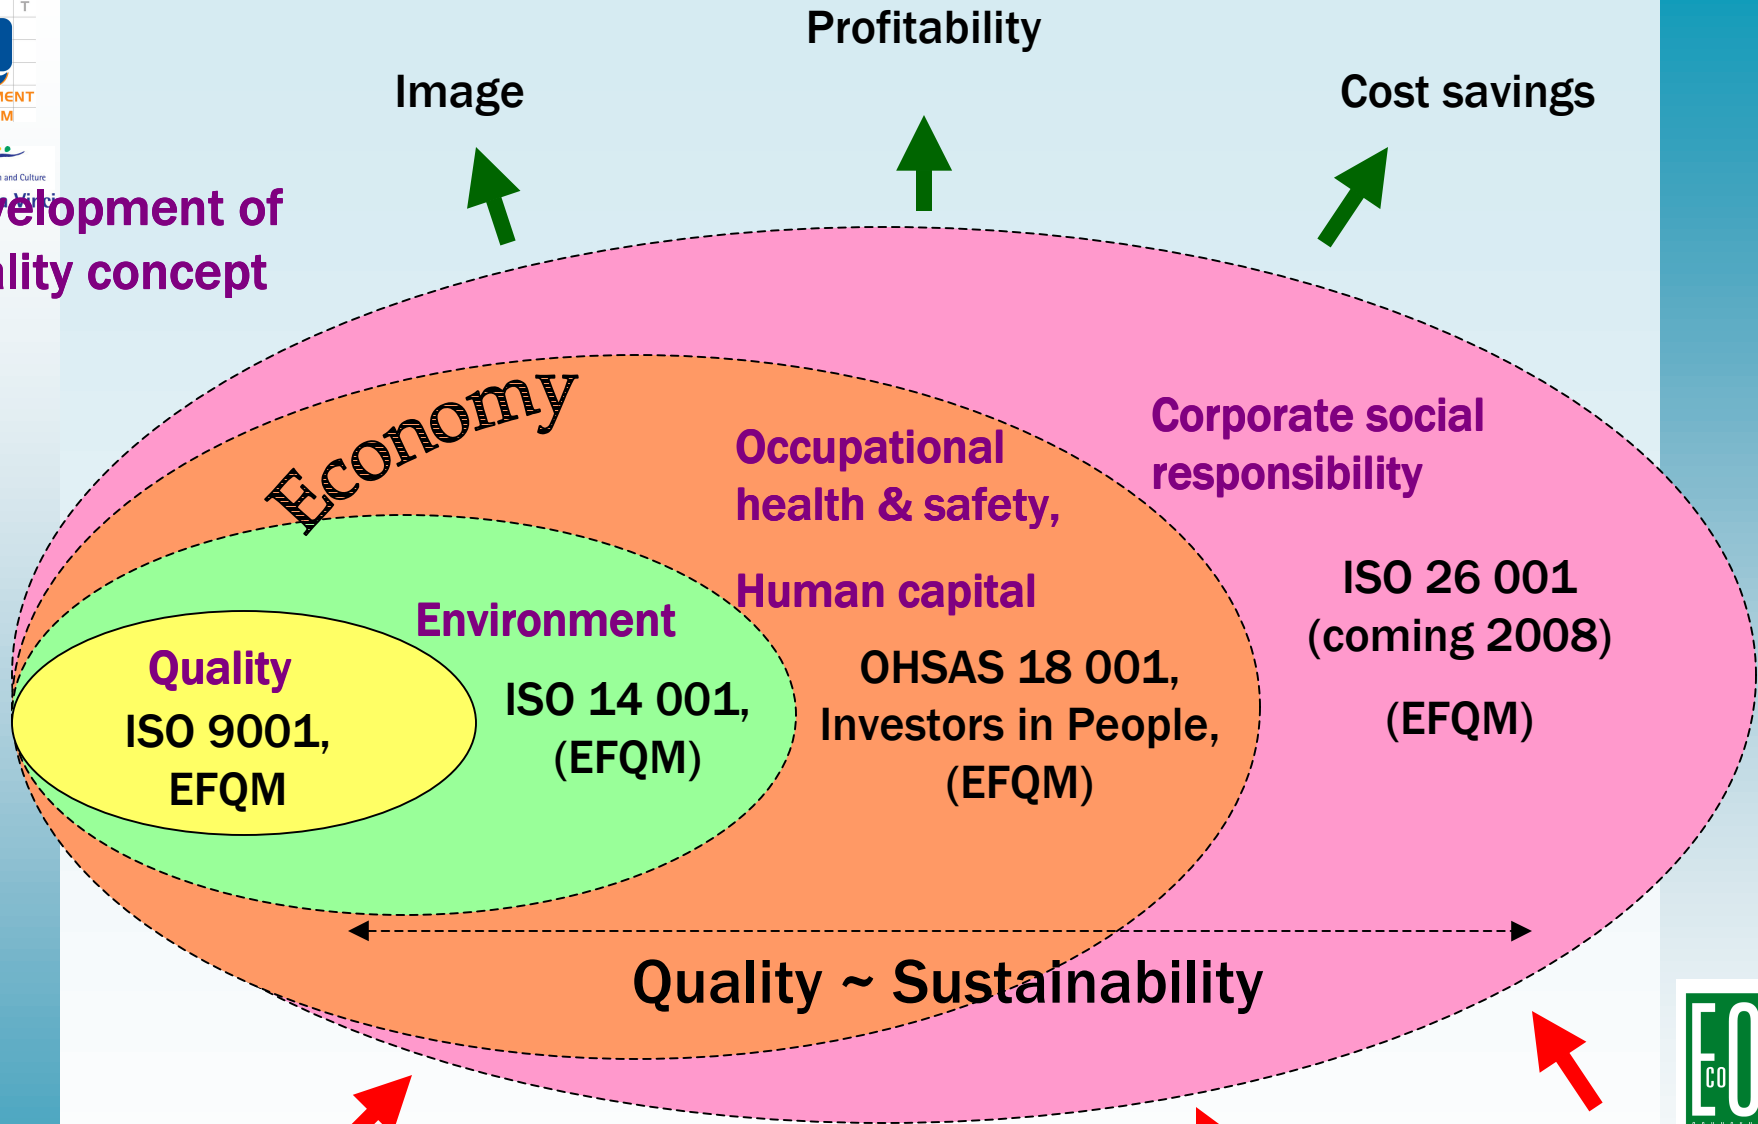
Profitability

Image

Cost savings

T

MENT

M

and Culture

velopment of
lity concept

Economy

Occupational health & safety,

Corporate social responsibility

Human capital

Environment

Quality

ISO 9001, EFQM

ISO 14 001, (EFQM)

OHSAS 18 001, Investors in People, (EFQM)

ISO 26 001 (coming 2008)

(EFQM)

Quality ~ Sustainability

E CO